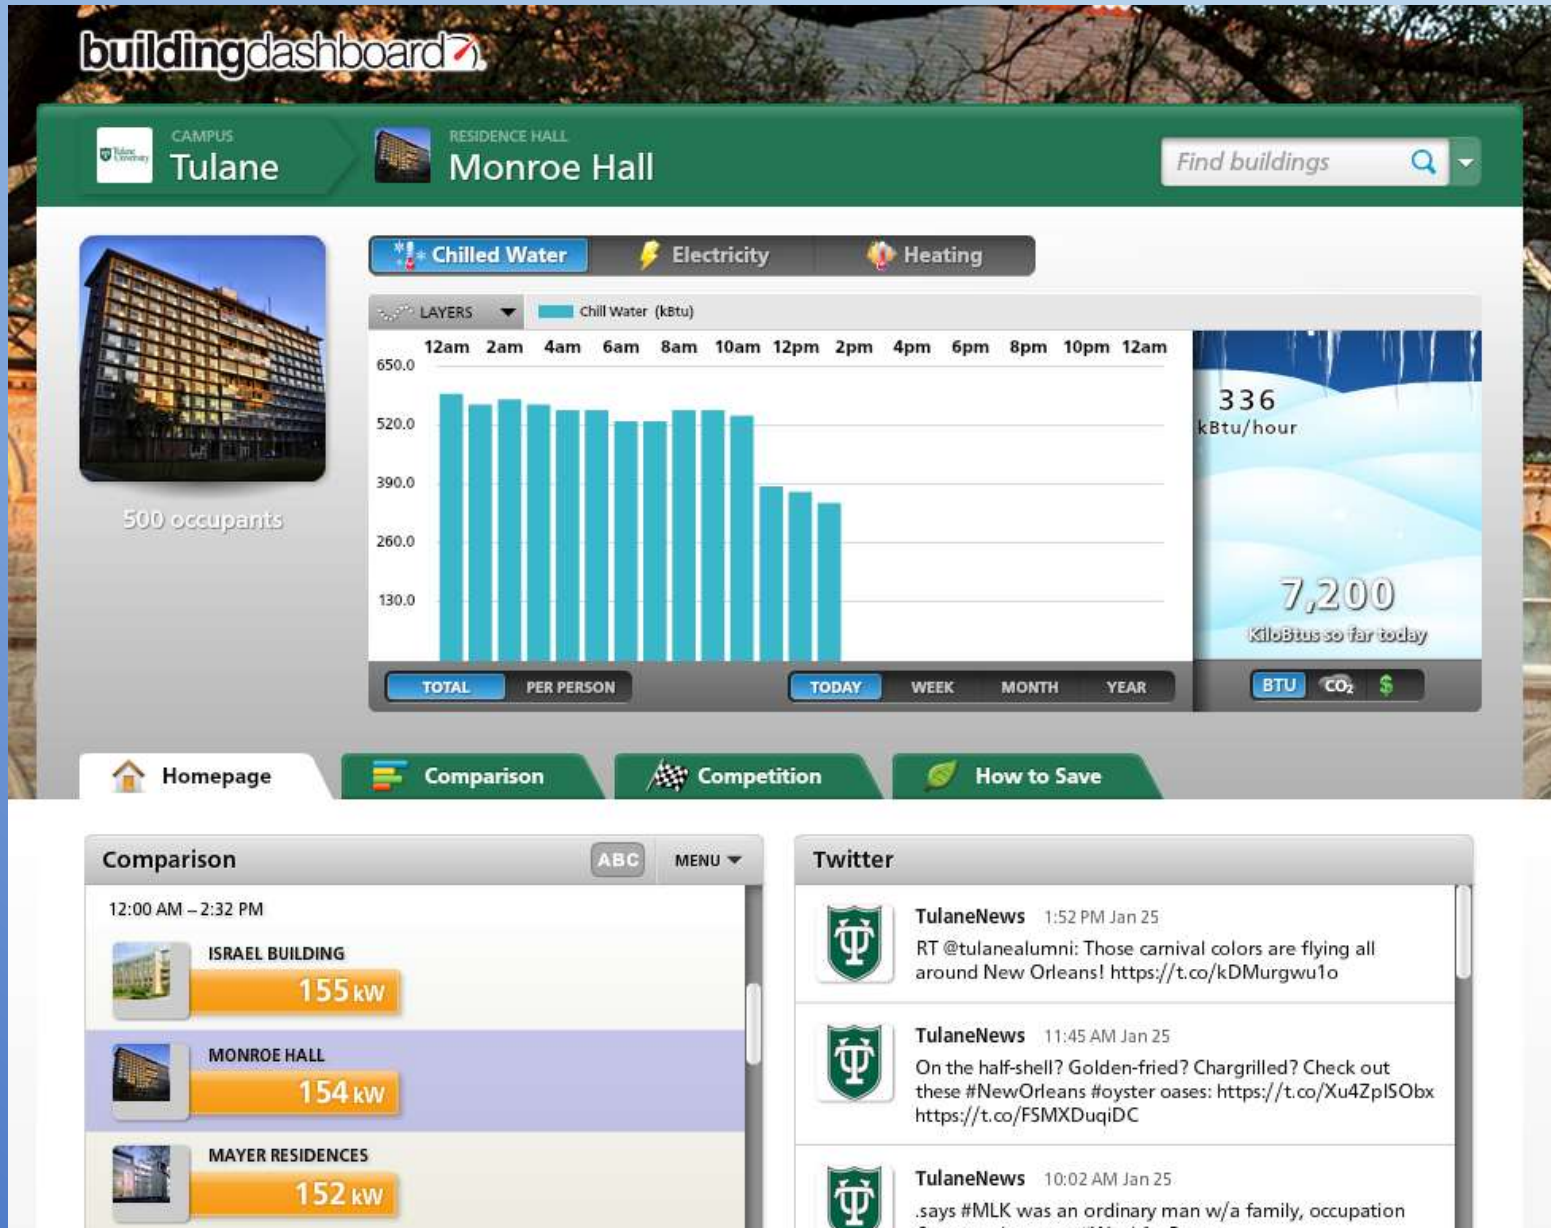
buildingdashboard

CAMPUS
Tulane

RESIDENCE HALL
Monroe Hall

Find buildings

500 occupants

Chilled Water Electricity Heating

LAYERS Chill Water (kBtu)

12am 2am 4am 6am 8am 10am 12pm 2pm 4pm 6pm 8pm 10pm 12am

650.0
520.0
390.0
260.0
130.0

336
kBtu/hour

7,200
KiloBtus so far today

TOTAL PER PERSON TODAY WEEK MONTH YEAR BTU $CO_2$ $

Homepage Comparison Competition How to Save

Comparison ABC MENU

12:00 AM – 2:32 PM

ISRAEL BUILDING
155 kW

MONROE HALL
154 kW

MAYER RESIDENCES
152 kW

Twitter

TulaneNews 1:52 PM Jan 25
RT @tulanealumni: Those carnival colors are flying all around New Orleans! https://t.co/kDMurgwu1o

TulaneNews 11:45 AM Jan 25
On the half-shell? Golden-fried? Chargrilled? Check out these #NewOrleans #oyster oases: https://t.co/Xu4ZpISObx https://t.co/FSMXDuqiDC

TulaneNews 10:02 AM Jan 25
.says #MLK was an ordinary man w/a family, occupation